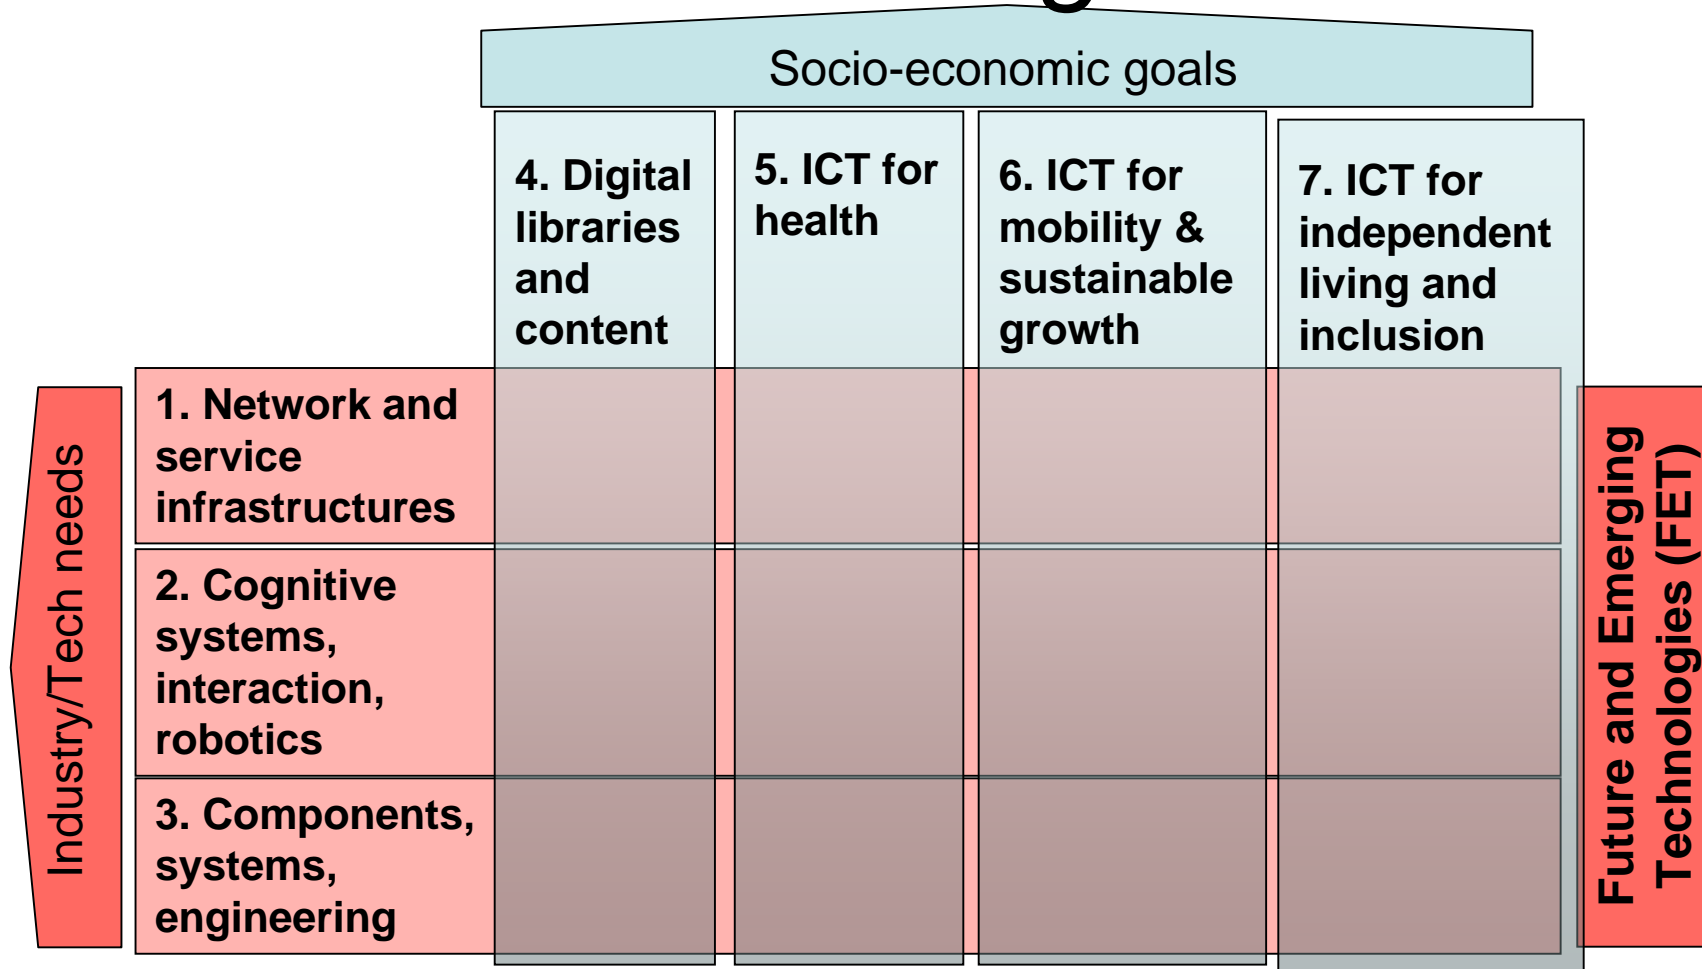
Socio-economic goals

4. Digital libraries and content

5. ICT for health

6. ICT for mobility & sustainable growth

7. ICT for independent living and inclusion

Industry/Tech needs

1. Network and service infrastructures

2. Cognitive systems, interaction, robotics

3. Components, systems, engineering

Future and Emerging Technologies (FET)